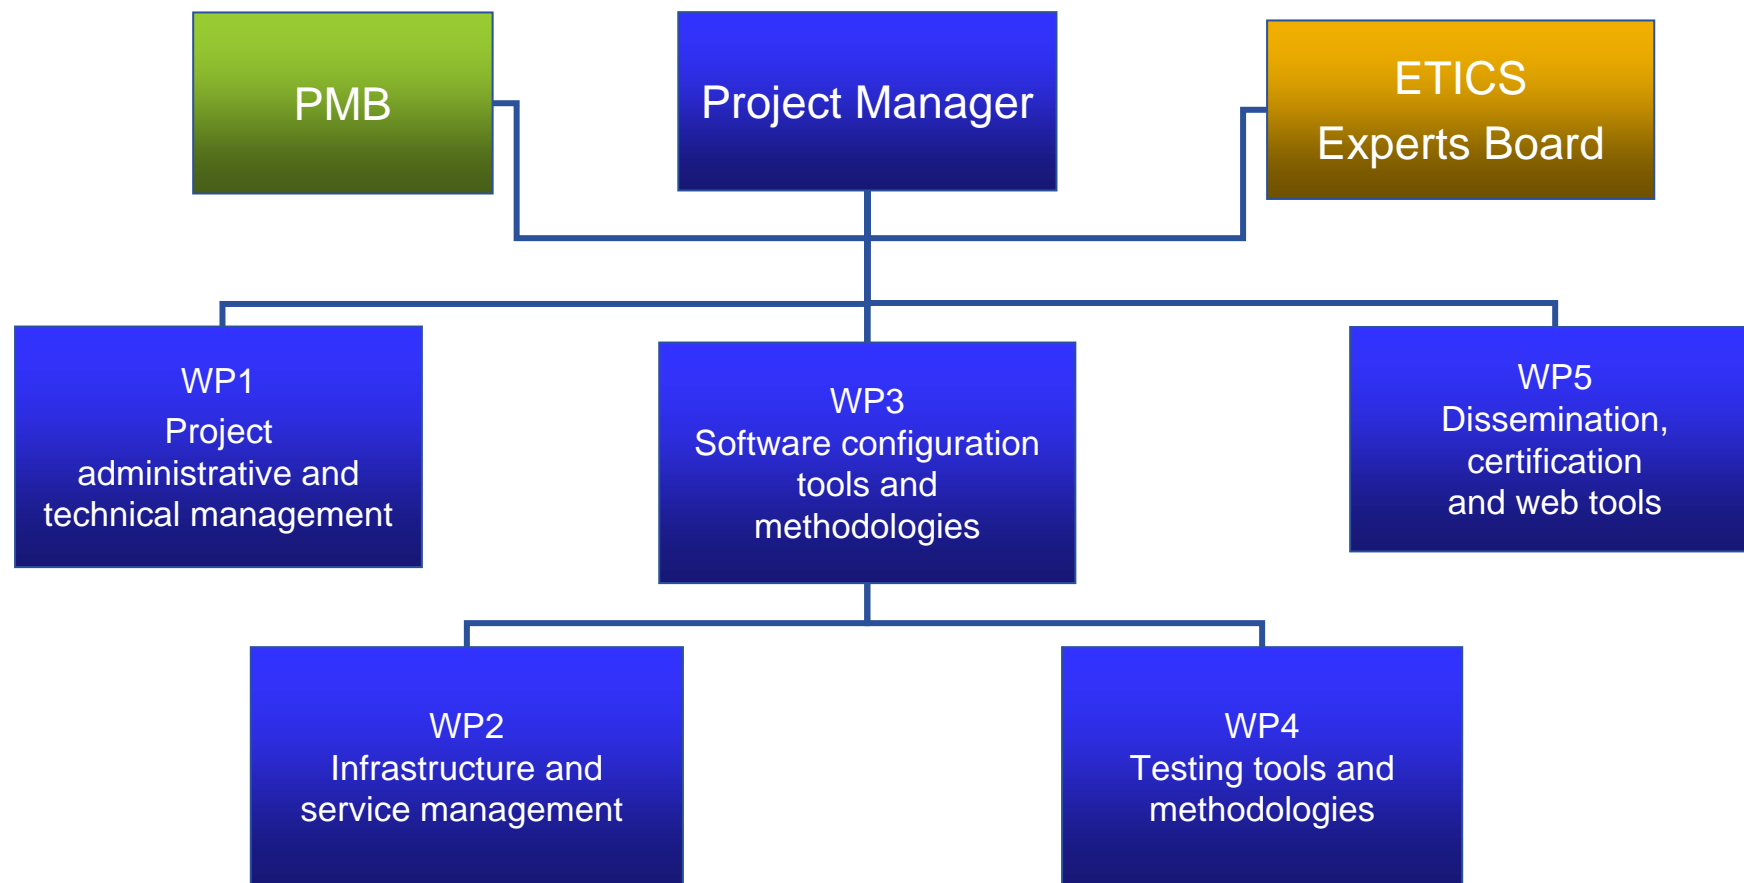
PMB

Project Manager

ETICS
Experts Board

WP1
Project administrative and technical management

WP3
Software configuration tools and methodologies

WP5
Dissemination, certification and web tools

WP2
Infrastructure and service management

WP4
Testing tools and methodologies